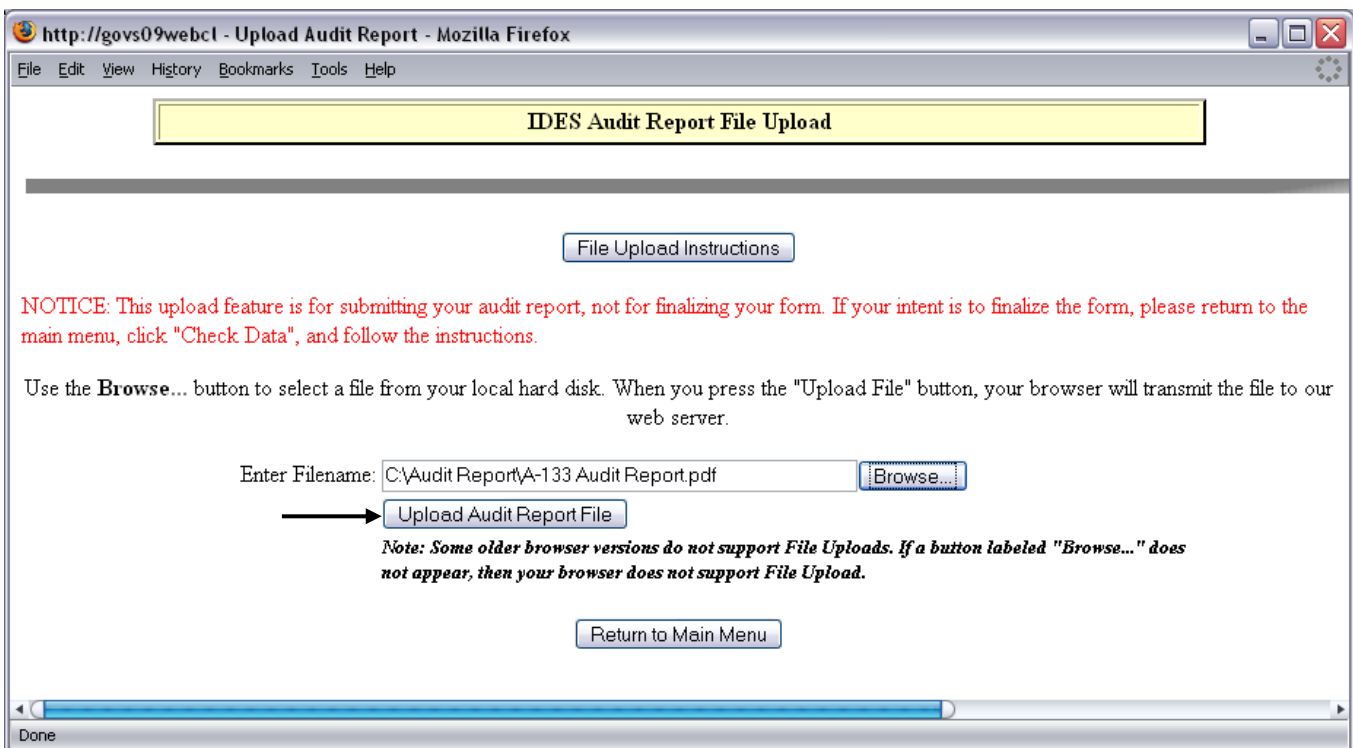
http://govs09webcl - Upload Audit Report - Mozilla Firefox

File Edit View History Bookmarks Tools Help

IDES Audit Report File Upload

File Upload Instructions

NOTICE: This upload feature is for submitting your audit report, not for finalizing your form. If your intent is to finalize the form, please return to the main menu, click "Check Data", and follow the instructions.

Use the **Browse...** button to select a file from your local hard disk. When you press the "Upload File" button, your browser will transmit the file to our web server.

Enter Filename: C:\Audit Report\A-133 Audit Report.pdf Browse...

Upload Audit Report File

Note: Some older browser versions do not support File Uploads. If a button labeled "Browse..." does not appear, then your browser does not support File Upload.

Return to Main Menu

Done